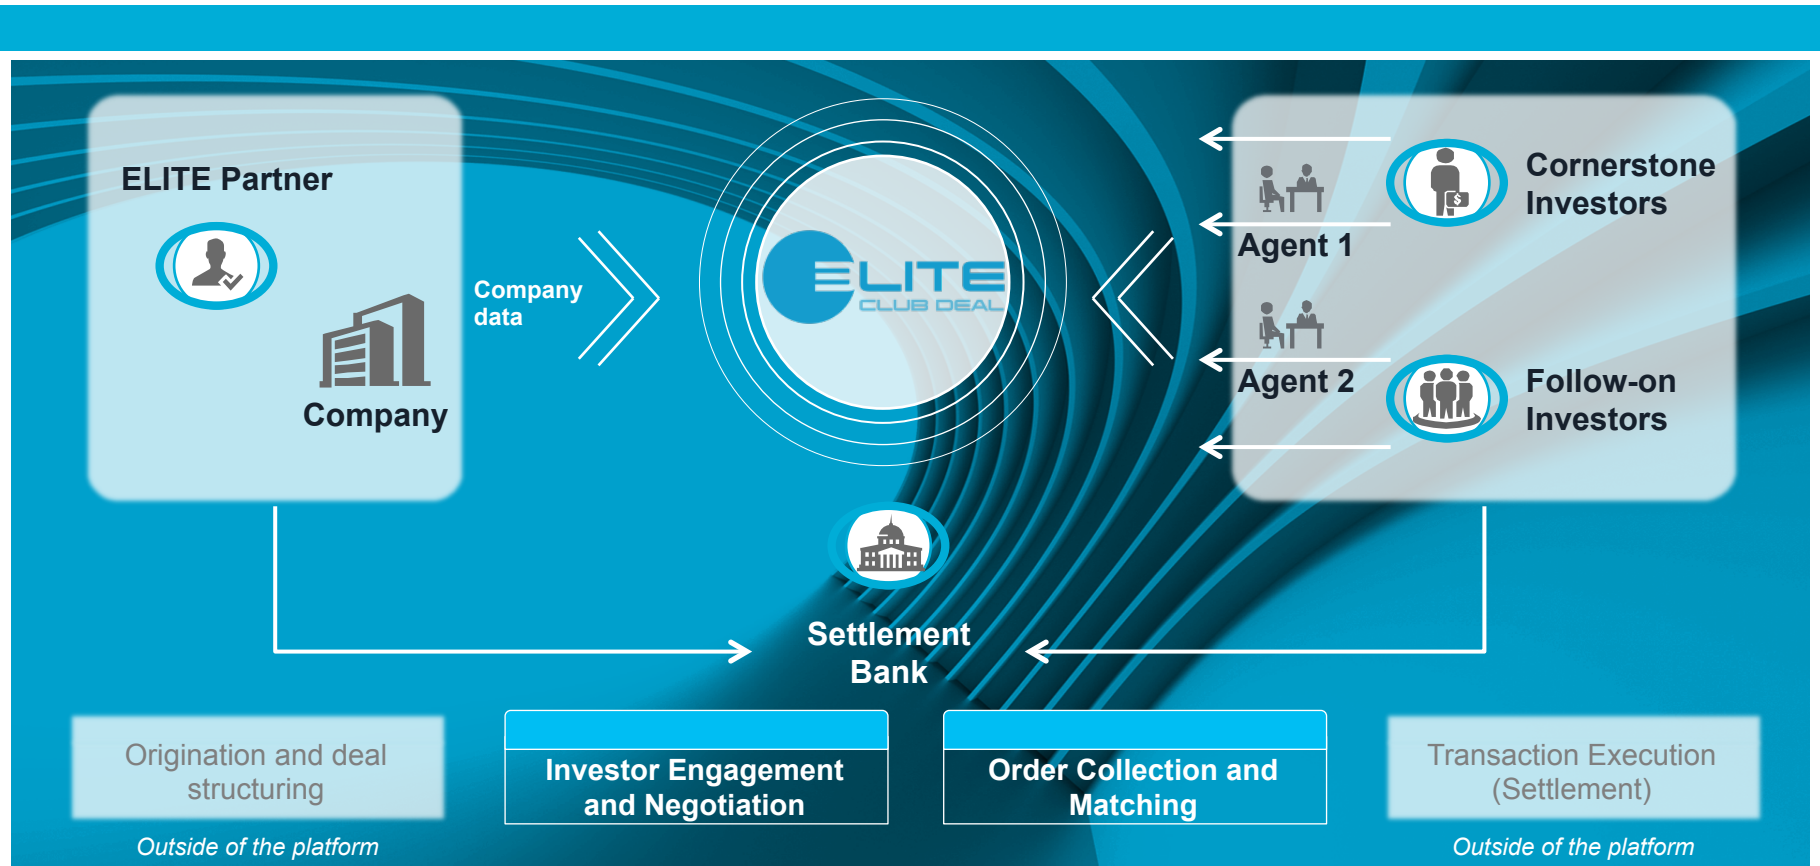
ELITE Partner

Company

Company data

ELITE CLUB DEAL

Agent 1

Agent 2

Cornerstone Investors

Follow-on Investors

Settlement Bank

Origination and deal structuring

Outside of the platform

Investor Engagement and Negotiation

Order Collection and Matching

Transaction Execution (Settlement)

Outside of the platform